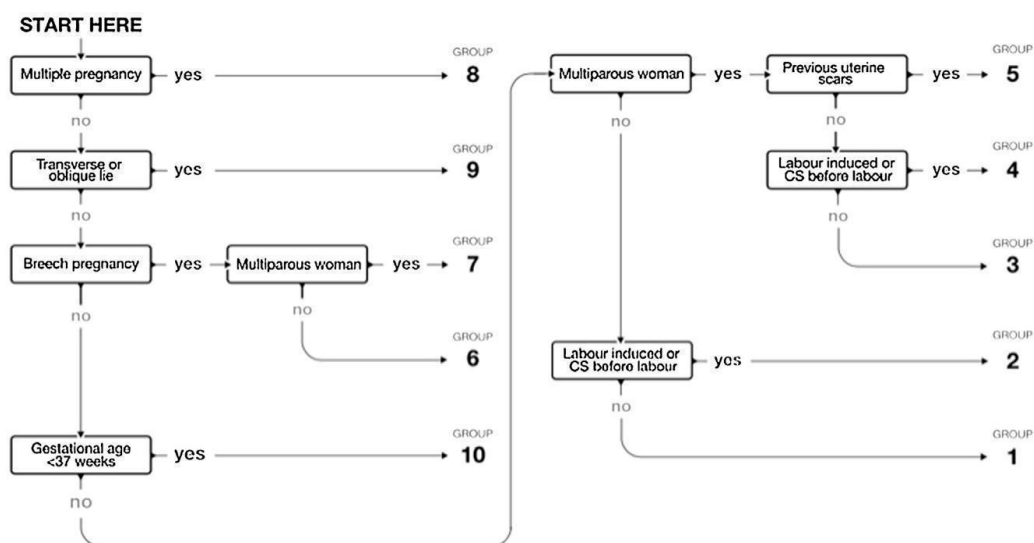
START HERE

Multiple pregnancy — yes → GROUP 8

no

Transverse or oblique lie — yes → GROUP 9

no

Breech pregnancy — yes → Multiparous woman — yes → GROUP 7

no → GROUP 6

no

Gestational age <37 weeks — yes → GROUP 10

no

Multiparous woman — yes → Previous uterine scars — yes → GROUP 5

no

Labour induced or CS before labour — yes → GROUP 4

no → GROUP 3

no

Labour induced or CS before labour — yes → GROUP 2

no → GROUP 1